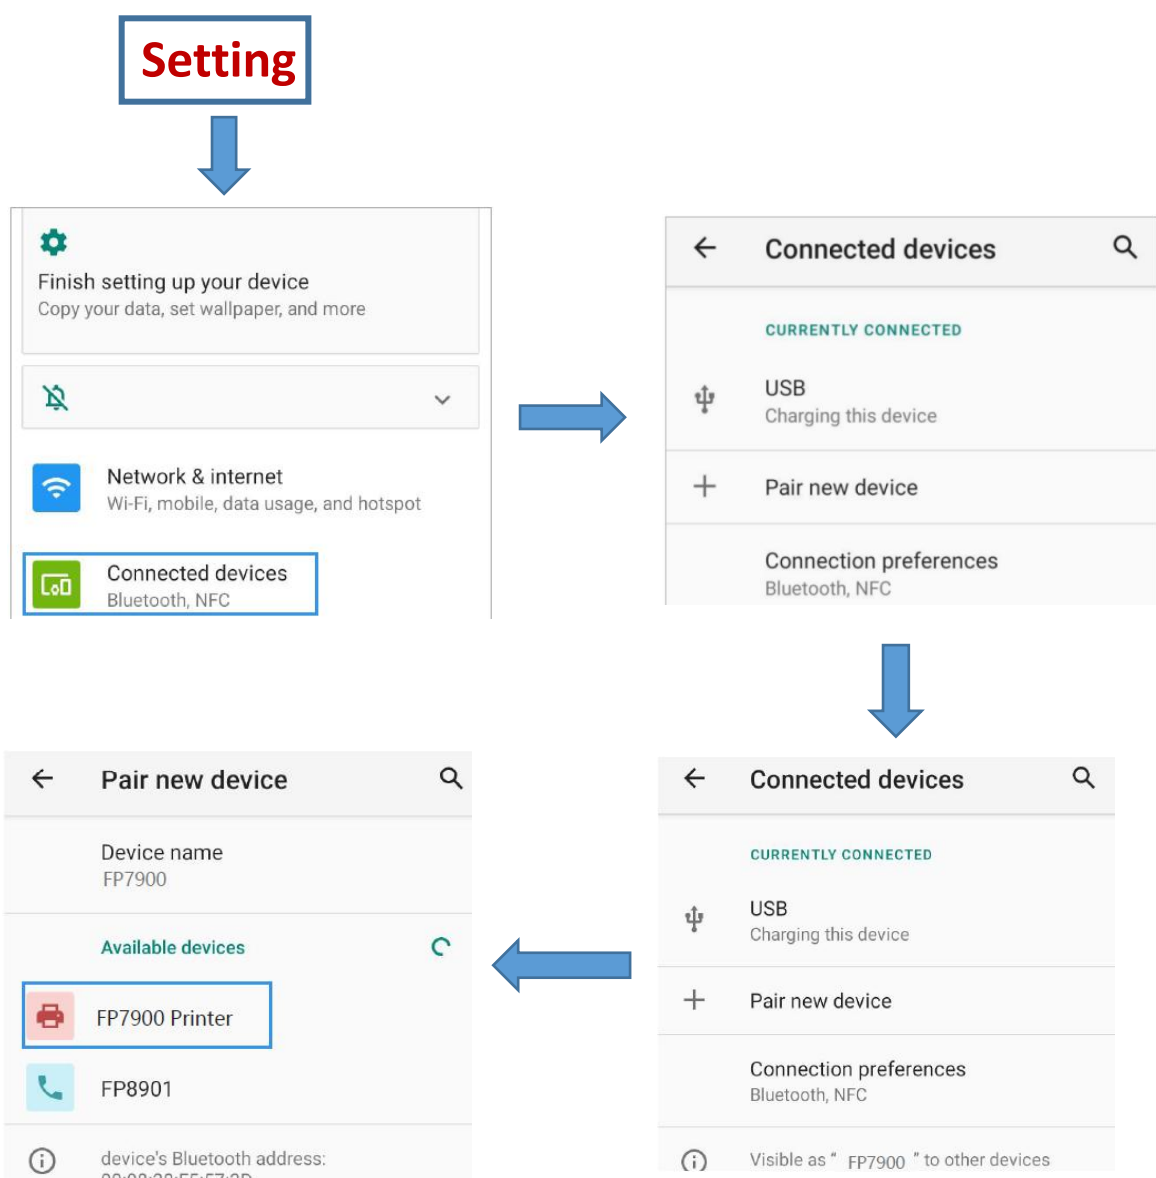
Setting

Finish setting up your device
Copy your data, set wallpaper, and more

Network & internet
Wi-Fi, mobile, data usage, and hotspot

Connected devices
Bluetooth, NFC

Connected devices

CURRENTLY CONNECTED

USB
Charging this device

Pair new device

Connection preferences
Bluetooth, NFC

Connected devices

CURRENTLY CONNECTED

USB
Charging this device

Pair new device

Connection preferences
Bluetooth, NFC

Visible as " FP7900 " to other devices

Pair new device

Device name
FP7900

Available devices

FP7900 Printer

FP8901

device's Bluetooth address:
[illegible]